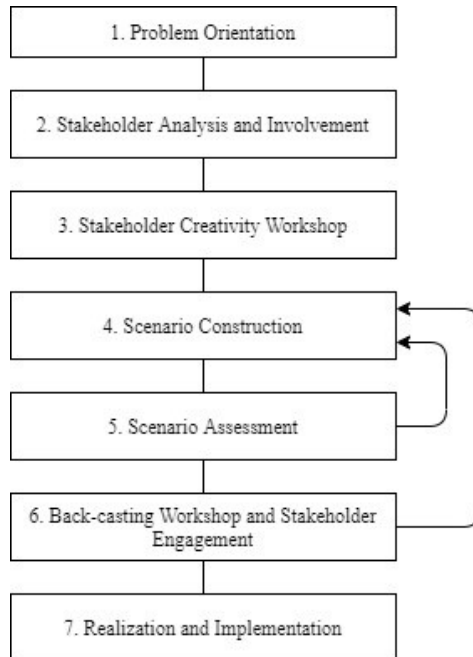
1. Problem Orientation

2. Stakeholder Analysis and Involvement

3. Stakeholder Creativity Workshop

4. Scenario Construction

5. Scenario Assessment

6. Back-casting Workshop and Stakeholder Engagement

7. Realization and Implementation